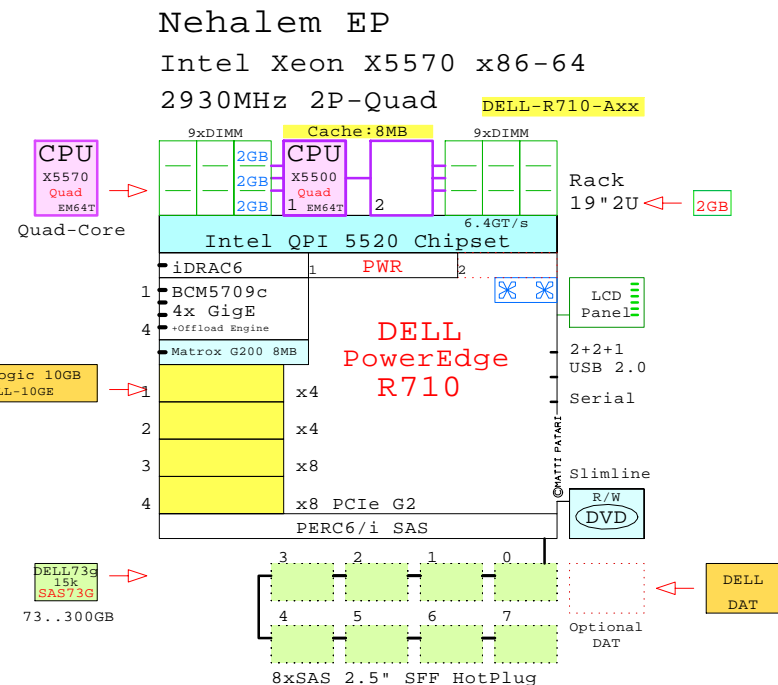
Nehalem EP
Intel Xeon X5570 x86-64
2930MHz 2P-Quad
DELL-R710-Axx

Cache:8MB
9xDIMM
9xDIMM

CPU
X5570
Quad
EM64T
Quad-Core

2GB
2GB
2GB

CPU
X5500
Quad
1 EM64T
2

Rack
19"2U
2GB

6.4GT/s
Intel QPI 5520 Chipset

iDRAC6
1 PWR 2

1 BCM5709c
4x GigE
4 +Offload Engine

LCD
Panel

Matrox G200 8MB

DELL
PowerEdge
R710

2+2+1
USB 2.0

Serial

ogic 10GB
L-10GE

1 x4
2 x4
3 x8
4 x8 PCIe G2

©MATTI PATARI

Slimline
R/W
DVD

PERC6/i SAS

DELL73g
15k
SAS73G
73..300GB

3 2 1 0
4 5 6 7

Optional
DAT

DELL
DAT

8xSAS 2.5" SFF HotPlug